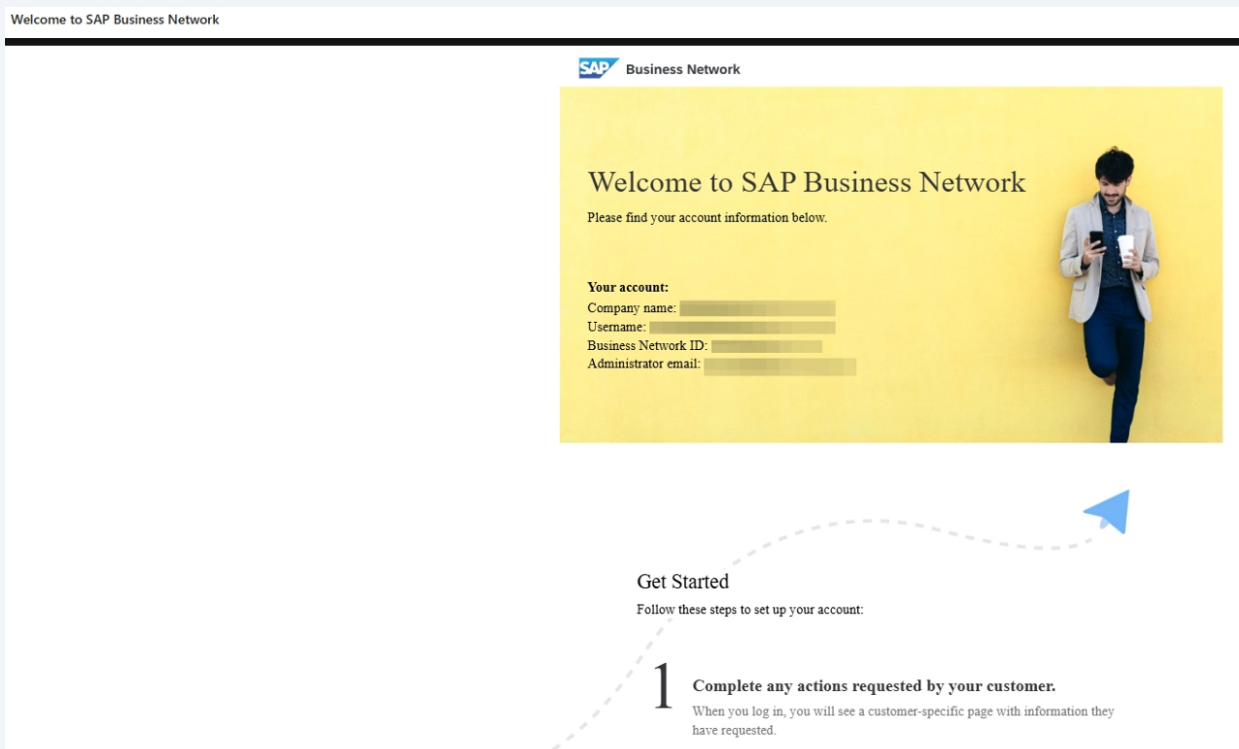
Welcome to SAP Business Network

SAP Business Network

Welcome to SAP Business Network

Please find your account information below.

**Your account:**
Company name: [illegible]
Username: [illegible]
Business Network ID: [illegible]
Administrator email: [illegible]

Get Started

Follow these steps to set up your account:

1 Complete any actions requested by your customer.

When you log in, you will see a customer-specific page with information they have requested.